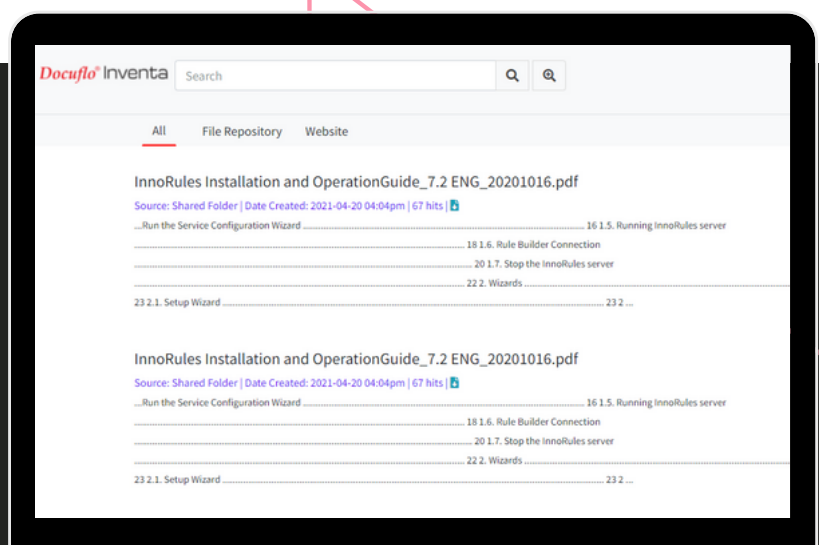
Docuflo® Inventa

Search

All File Repository Website

InnoRules Installation and OperationGuide_7.2 ENG_20201016.pdf

Source: Shared Folder | Date Created: 2021-04-20 04:04pm | 67 hits |

...Run the Service Configuration Wizard .................................................................................... 16 1.5. Running InnoRules server
.................................................................................................... 18 1.6. Rule Builder Connection
.................................................................................................... 20 1.7. Stop the InnoRules server
.................................................................................................... 22 2. Wizards ....................................................................
23 2.1. Setup Wizard .................................................................................................... 23 2 ...

InnoRules Installation and OperationGuide_7.2 ENG_20201016.pdf

Source: Shared Folder | Date Created: 2021-04-20 04:04pm | 67 hits |

...Run the Service Configuration Wizard .................................................................................... 16 1.5. Running InnoRules server
.................................................................................................... 18 1.6. Rule Builder Connection
.................................................................................................... 20 1.7. Stop the InnoRules server
.................................................................................................... 22 2. Wizards ....................................................................
23 2.1. Setup Wizard .................................................................................................... 23 2 ...